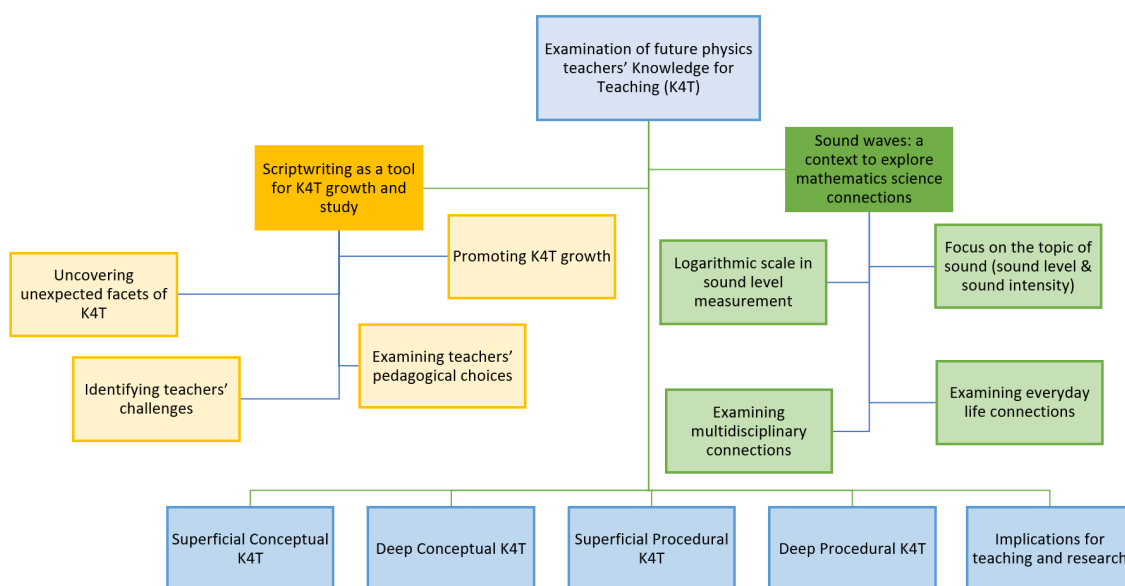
Examination of future physics teachers' Knowledge for Teaching (K4T)

Scriptwriting as a tool for K4T growth and study

Promoting K4T growth

Uncovering unexpected facets of K4T

Examining teachers' pedagogical choices

Identifying teachers' challenges

Sound waves: a context to explore mathematics science connections

Logarithmic scale in sound level measurement

Focus on the topic of sound (sound level & sound intensity)

Examining everyday life connections

Examining multidisciplinary connections

Superficial Conceptual K4T

Deep Conceptual K4T

Superficial Procedural K4T

Deep Procedural K4T

Implications for teaching and research